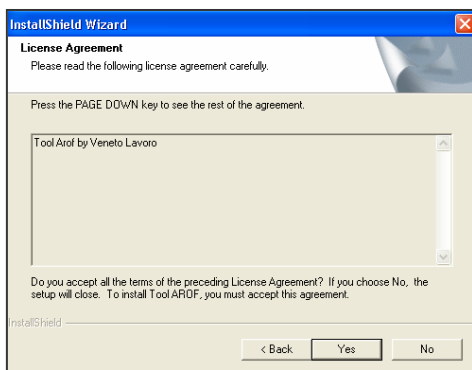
InstallShield Wizard

License Agreement

Please read the following license agreement carefully.

Press the PAGE DOWN key to see the rest of the agreement.

Tool Arof by Veneto Lavoro

Do you accept all the terms of the preceding License Agreement? If you choose No, the setup will close. To install Tool AROF, you must accept this agreement.

InstallShield

< Back

Yes

No